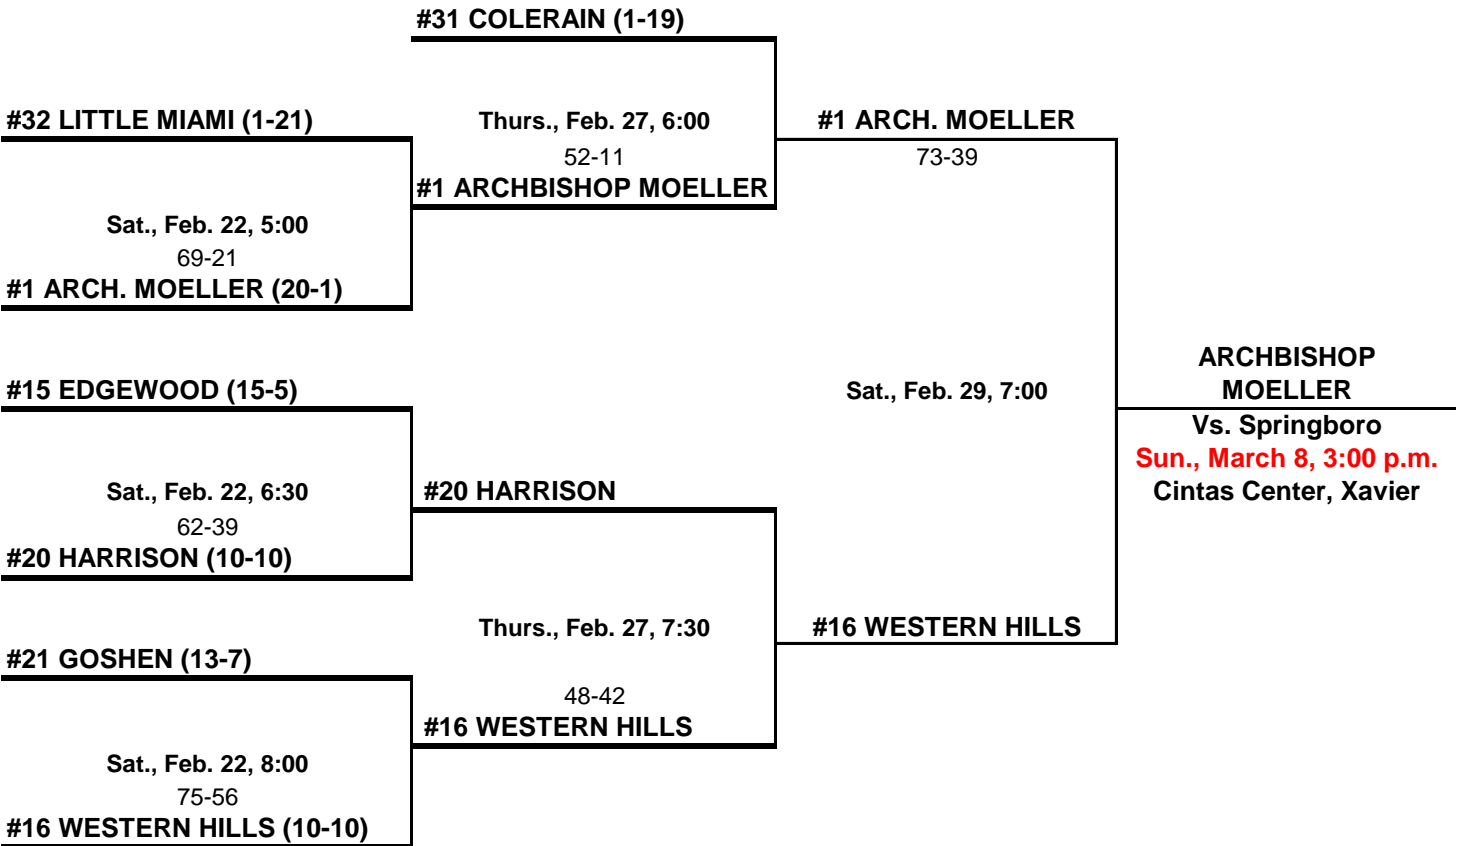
#31 COLERAIN (1-19)

#32 LITTLE MIAMI (1-21)

Thurs., Feb. 27, 6:00
52-11
#1 ARCHBISHOP MOELLER

#1 ARCH. MOELLER
73-39

Sat., Feb. 22, 5:00
69-21
#1 ARCH. MOELLER (20-1)

ARCHBISHOP MOELLER
Vs. Springboro
Sun., March 8, 3:00 p.m.
Cintas Center, Xavier

#15 EDGEWOOD (15-5)

Sat., Feb. 29, 7:00

Sat., Feb. 22, 6:30
62-39
#20 HARRISON (10-10)

#20 HARRISON

Thurs., Feb. 27, 7:30

#16 WESTERN HILLS

#21 GOSHEN (13-7)

48-42
#16 WESTERN HILLS

Sat., Feb. 22, 8:00
75-56
#16 WESTERN HILLS (10-10)